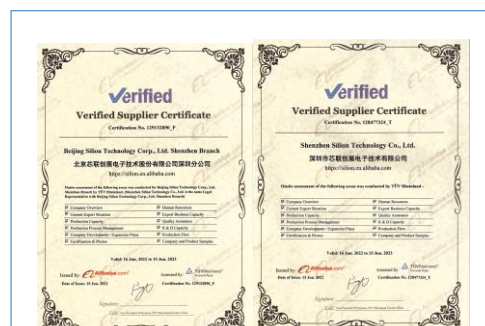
Verified
Verified Supplier Certificate
Certification No. 129152890_P

Beijing Silion Technology Corp., Ltd. Shenzhen Branch
北京芯联创展电子技术股份有限公司深圳分公司
https://silion.en.alibaba.com

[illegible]

Company Overview
Human Resources
Current Export Situation
Export Business Capacity
Production Capacity
Quality Assurance
Production Process Management
R & D Capacity
Company Development / Expansion Plans
Production Flow
Certification & Prizes
Company and Product Samples

Valid: 16 Jun. 2022 to 15 Jun. 2023

Issued by: Alibaba.com
Assessed by: TÜV Rheinland
Date of Issue: 15 Jun. 2022
Certification No. 129152890_P

Signature:

Verified
Verified Supplier Certificate
Certification No. 128477324_T

Shenzhen Silion Technology Co., Ltd.
深圳市芯联创展电子技术有限公司
https://silion.en.alibaba.com

Onsite assessment of the following areas was conducted by TÜV Rheinland :

Company Overview
Human Resources
Current Export Situation
Export Business Capacity
Production Capacity
Quality Assurance
Production Process Management
R & D Capacity
Company Development / Expansion Plans
Production Flow
Certification & Prizes
Company and Product Samples

Valid: 16 Jun. 2022 to 15 Jun. 2023

Issued by: Alibaba.com
Assessed by: TÜV Rheinland
Date of Issue: 15 Jun. 2022
Certification No. 128477324_T

Signature: